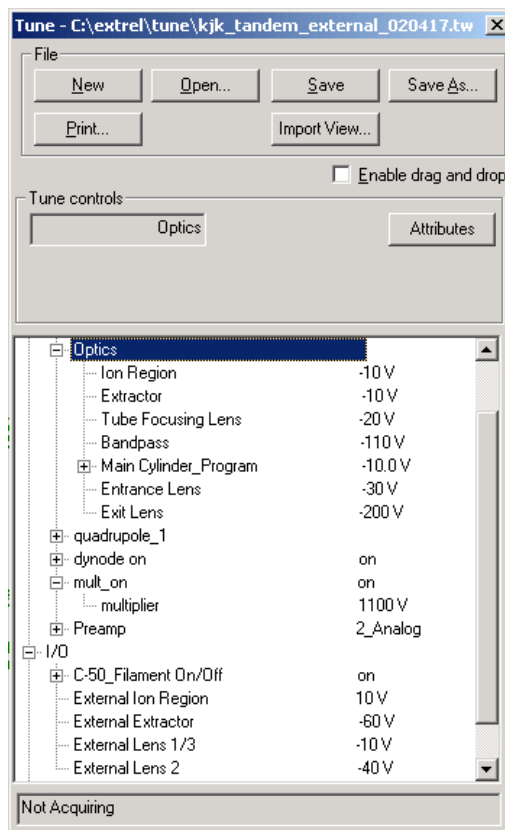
Tune - C:\extrel\tune\kjk_tandem_external_020417.tw

File

New

Open...

Save

Save As...

Print...

Import View...

Enable drag and drop

Tune controls

Optics

Attributes

| | |
|---|---|
| Optics | |
| Ion Region | -10 V |
| Extractor | -10 V |
| Tube Focusing Lens | -20 V |
| Bandpass | -110 V |
| Main Cylinder_Program | -10.0 V |
| Entrance Lens | -30 V |
| Exit Lens | -200 V |
| quadrupole_1 | |
| dynode on | on |
| mult_on | on |
| multiplier | 1100 V |
| Preamp | 2_Analog |
| I/O | |
| C-50_Filament On/Off | on |
| External Ion Region | 10 V |
| External Extractor | -60 V |
| External Lens 1/3 | -10 V |
| External Lens 2 | -40 V |

Not Acquiring